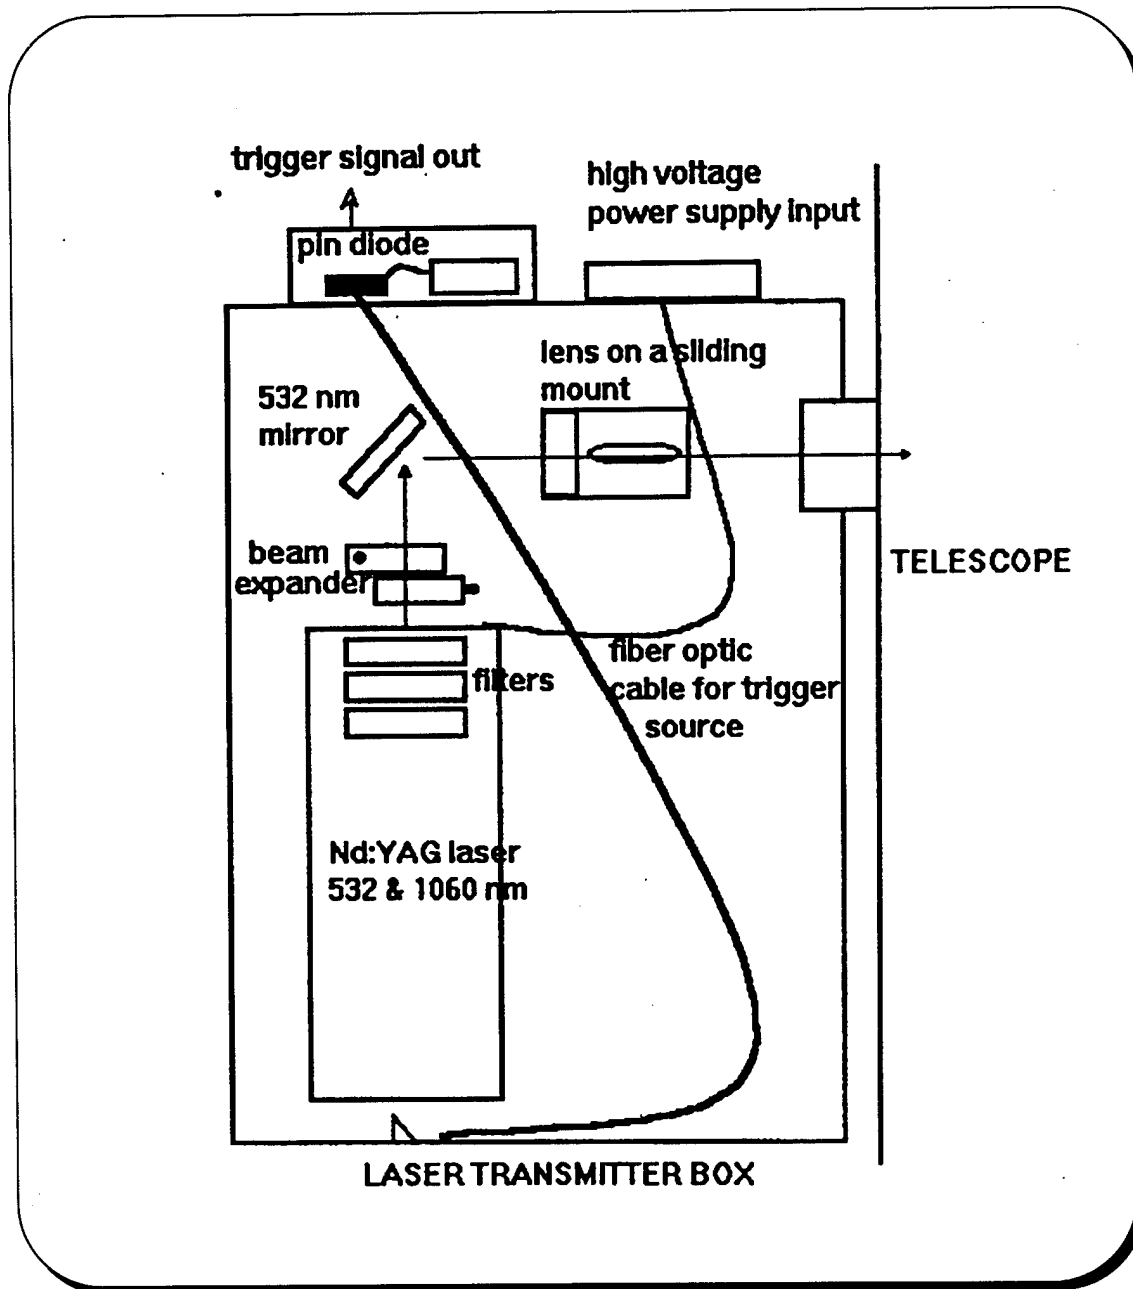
trigger signal out

high voltage
power supply input

pin diode

lens on a sliding
mount

532 nm
mirror

beam
expander

TELESCOPE

filters

fiber optic
cable for trigger
source

Nd:YAG laser
532 & 1060 nm

LASER TRANSMITTER BOX